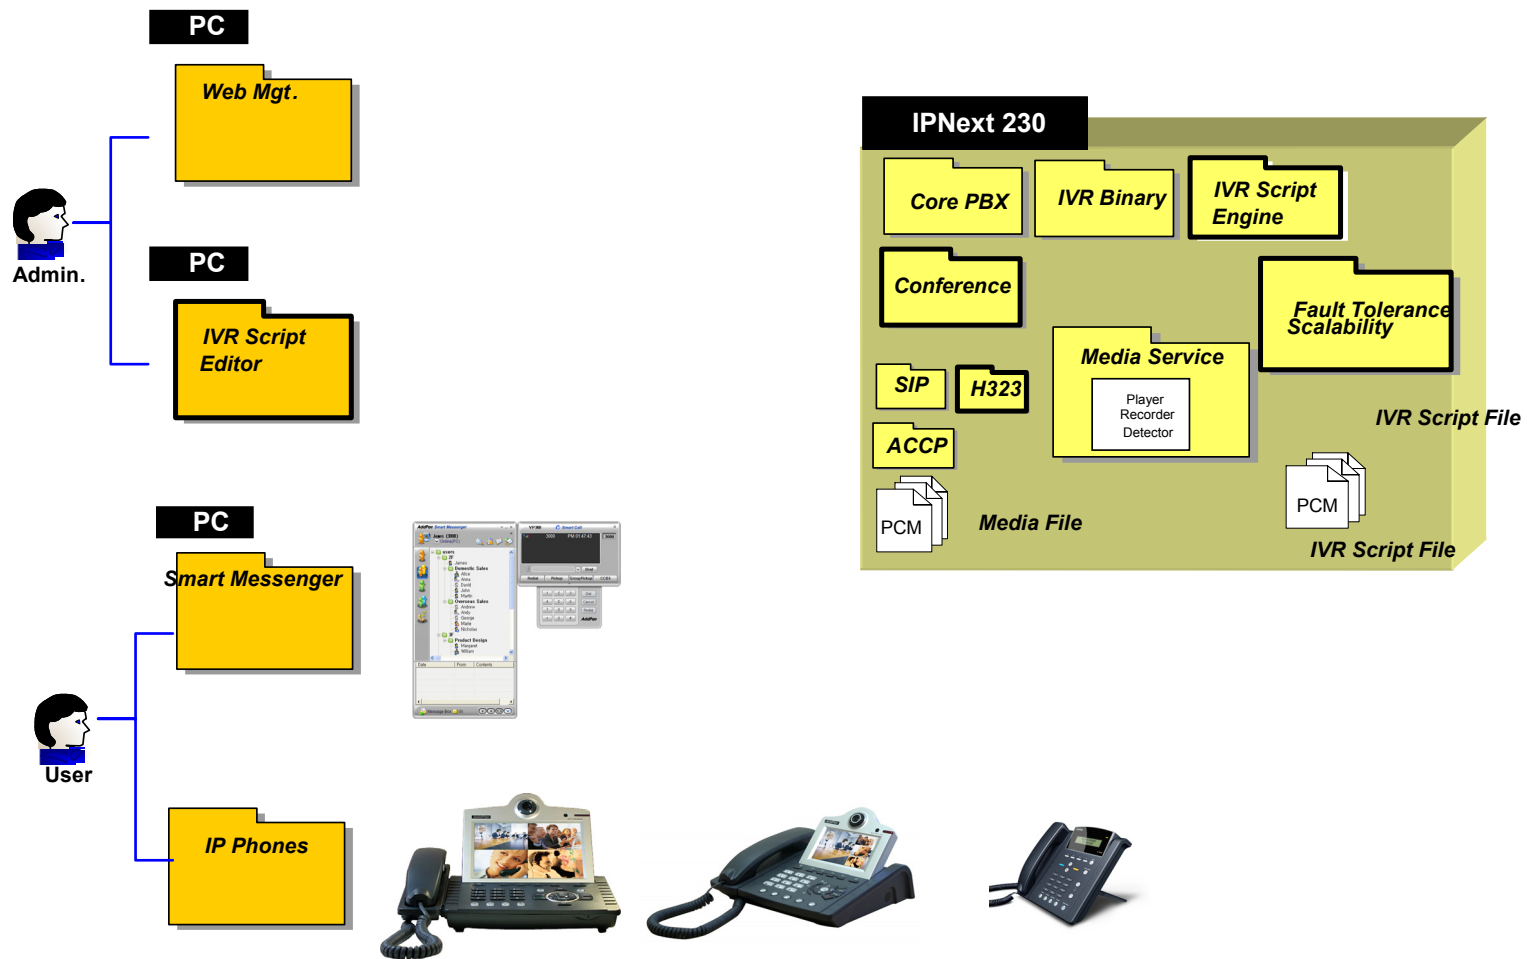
PC

Web Mgt.

Admin.

PC

IVR Script Editor

PC

Smart Messenger

User

IP Phones

IPNext 230

Core PBX

IVR Binary

IVR Script Engine

Conference

Fault Tolerance Scalability

SIP

H323

Media Service

Player Recorder Detector

ACCP

IVR Script File

PCM

Media File

PCM

IVR Script File